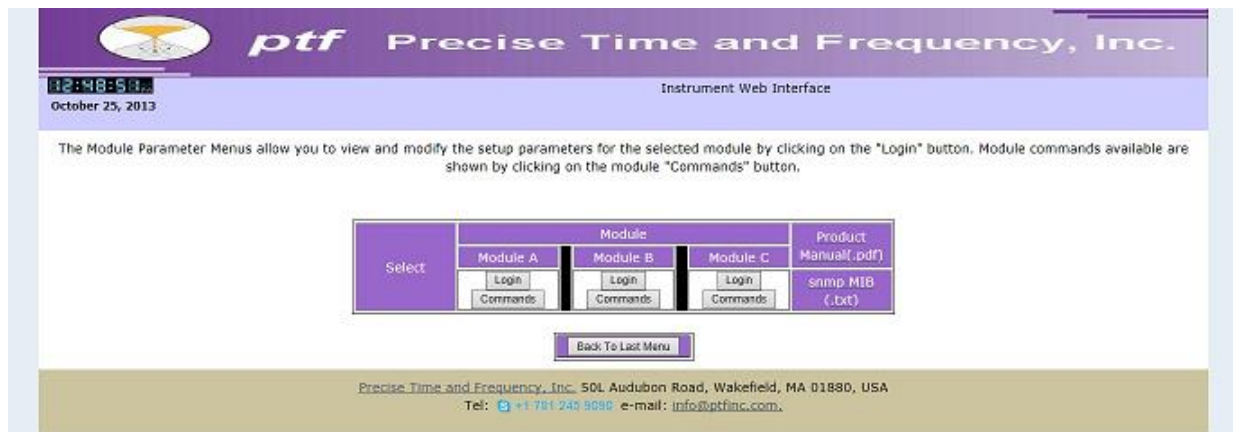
ptf Precise Time and Frequency, Inc.

12:48:58

October 25, 2013

Instrument Web Interface

The Module Parameter Menus allow you to view and modify the setup parameters for the selected module by clicking on the "Login" button. Module commands available are shown by clicking on the module "Commands" button.

| Select | Module | | | Product Manual(.pdf) |
|---|---|---|---|---|
| | Module A | Module B | Module C | |
| | Login Commands | Login Commands | Login Commands | snmp MIB (.txt) |

Back To Last Menu

Precise Time and Frequency, Inc. 50L Audubon Road, Wakefield, MA 01880, USA
Tel: +1 781 245 9090 e-mail: info@ptfinc.com.